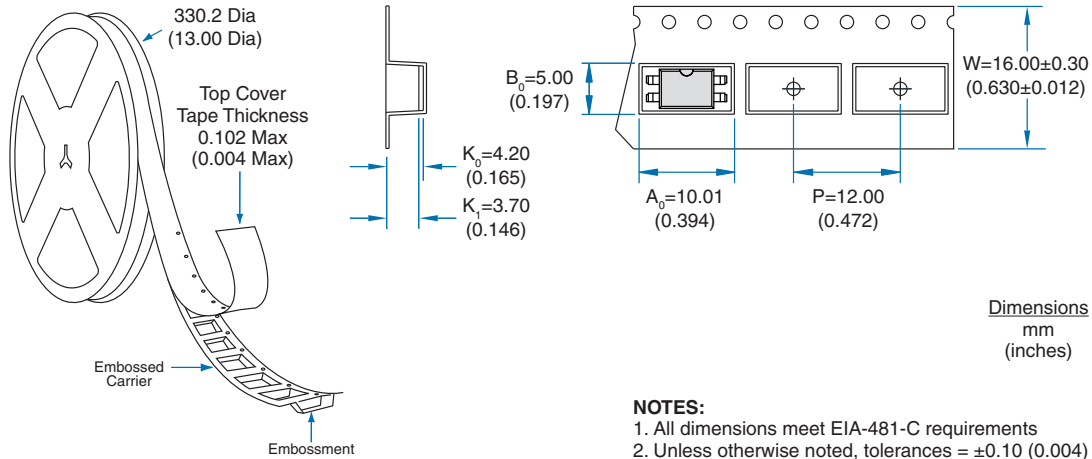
330.2 Dia
(13.00 Dia)

Top Cover
Tape Thickness
0.102 Max
(0.004 Max)

Embossed
Carrier

Embossment

$K_0$=4.20
(0.165)

$K_1$=3.70
(0.146)

$B_0$=5.00
(0.197)

W=16.00±0.30
(0.630±0.012)

$A_0$=10.01
(0.394)

P=12.00
(0.472)

Dimensions
mm
(inches)

NOTES:
1. All dimensions meet EIA-481-C requirements
2. Unless otherwise noted, tolerances = ±0.10 (0.004)